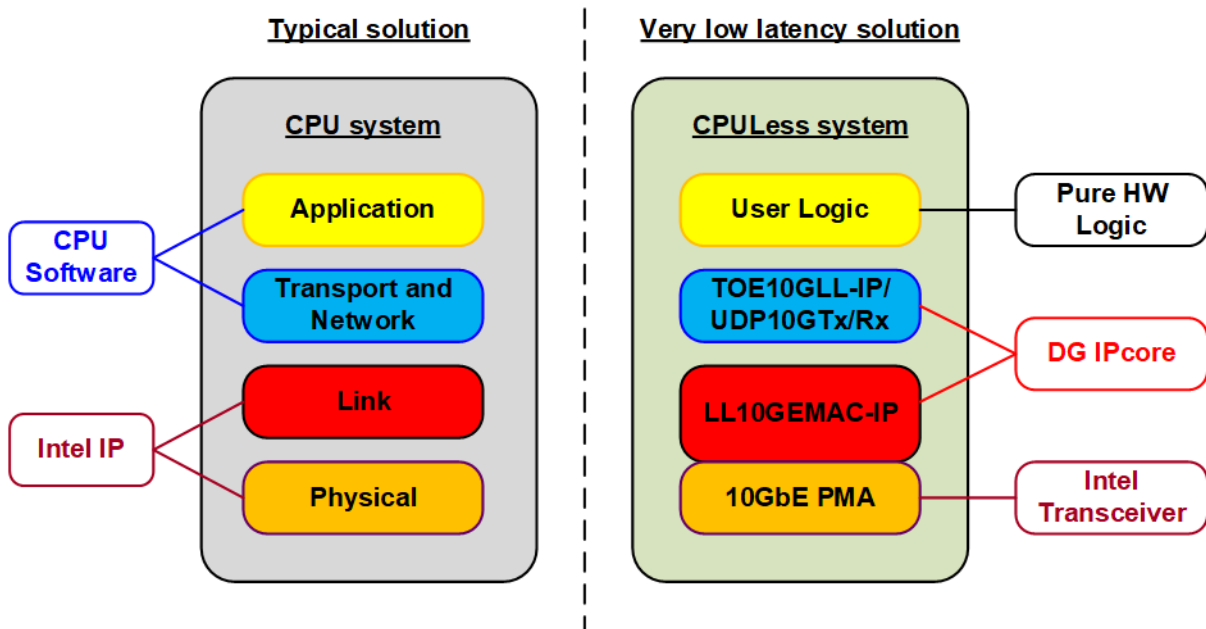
Typical solution

CPU system

CPU Software

Application

Transport and Network

Intel IP

Link

Physical

Very low latency solution

CPULess system

User Logic

Pure HW Logic

TOE10GLL-IP/ UDP10GTx/Rx

DG IPcore

LL10GEMAC-IP

10GbE PMA

Intel Transceiver